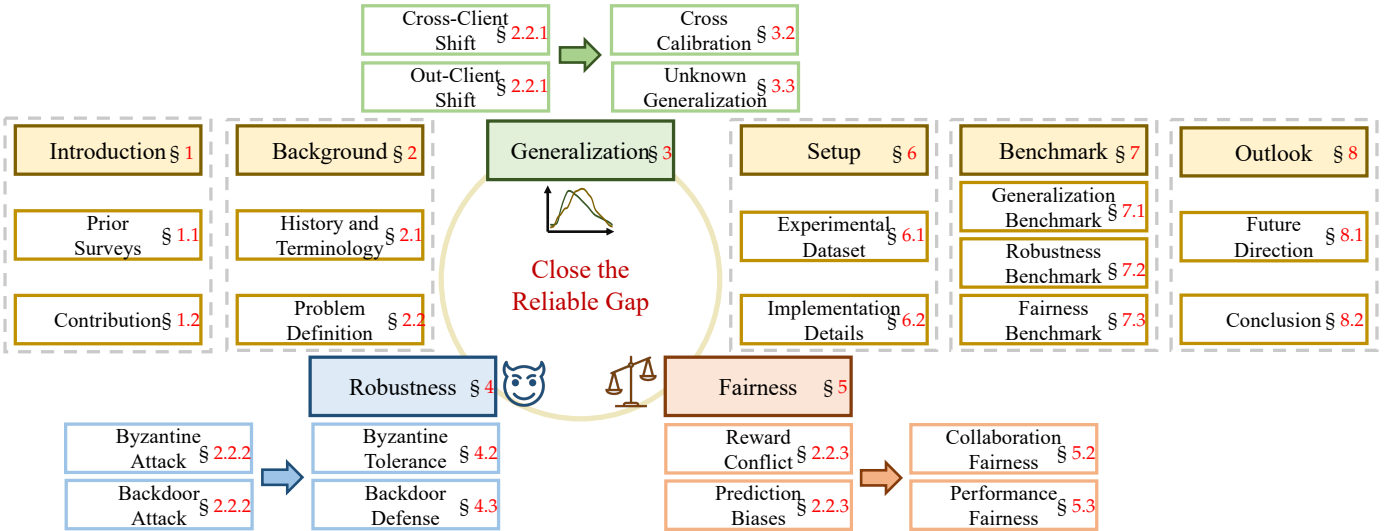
Cross-Client Shift § 2.2.1

Out-Client Shift § 2.2.1

Cross Calibration § 3.2

Unknown Generalization § 3.3

Introduction § 1

Prior Surveys § 1.1

Contribution § 1.2

Background § 2

History and Terminology § 2.1

Problem Definition § 2.2

Generalization § 3

Close the Reliable Gap

Setup § 6

Experimental Dataset § 6.1

Implementation Details § 6.2

Benchmark § 7

Generalization Benchmark § 7.1

Robustness Benchmark § 7.2

Fairness Benchmark § 7.3

Outlook § 8

Future Direction § 8.1

Conclusion § 8.2

Robustness § 4

Fairness § 5

Byzantine Attack § 2.2.2

Backdoor Attack § 2.2.2

Byzantine Tolerance § 4.2

Backdoor Defense § 4.3

Reward Conflict § 2.2.3

Prediction Biases § 2.2.3

Collaboration Fairness § 5.2

Performance Fairness § 5.3